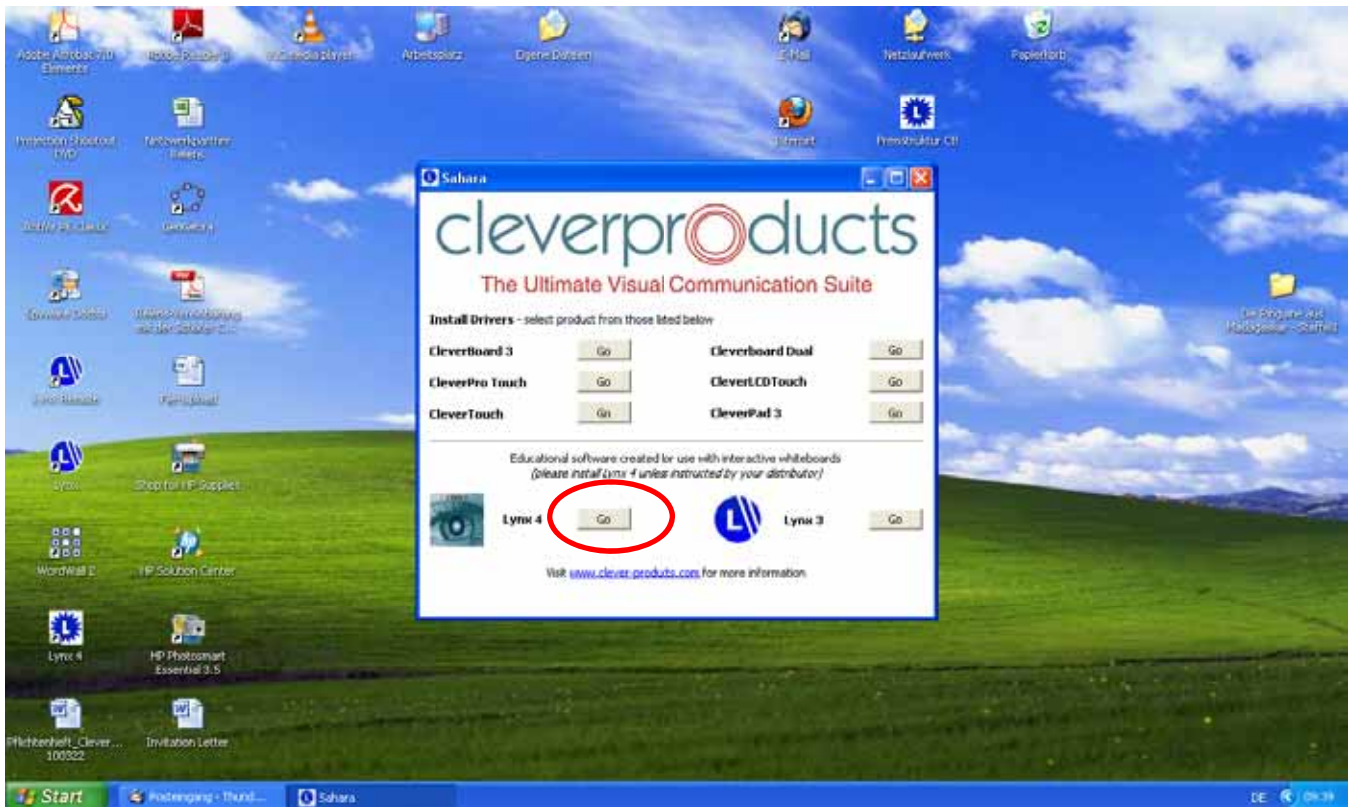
Adobe Acrobat 7.0 Elements
Adobe Reader 9
VLC media player
Arbeitsplatz
Eigene Dateien
E-Mail
Netzlaufwerk
Papierkorb

Projection Shootout DVD
Netzwerkpartner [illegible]
Internet
Preisstruktur CH

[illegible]
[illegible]

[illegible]
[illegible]

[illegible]
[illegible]

Lynx
Shop for HP Supplies

WordWall 2
HP Solution Center

Lynx 4
HP Photosmart Essential 3.5

Pflichtenheft_Clever... 100322
Invitation Letter

Die Pinguine aus Madagaskar - Staffel1

Sahara

cleverproducts
The Ultimate Visual Communication Suite

Install Drivers - select product from those listed below

| | | | |
|---|---|---|---|
| CleverBoard 3 | Go | Cleverboard Dual | Go |
| CleverPro Touch | Go | CleverLCDTouch | Go |
| CleverTouch | Go | CleverPad 3 | Go |

Educational software created for use with interactive whiteboards
(please install Lynx 4 unless instructed by your distributor)

Lynx 4 Go
Lynx 3 Go

Visit www.clever-products.com for more information

Start
Posteingang - Thund...
Sahara
DE 09:39